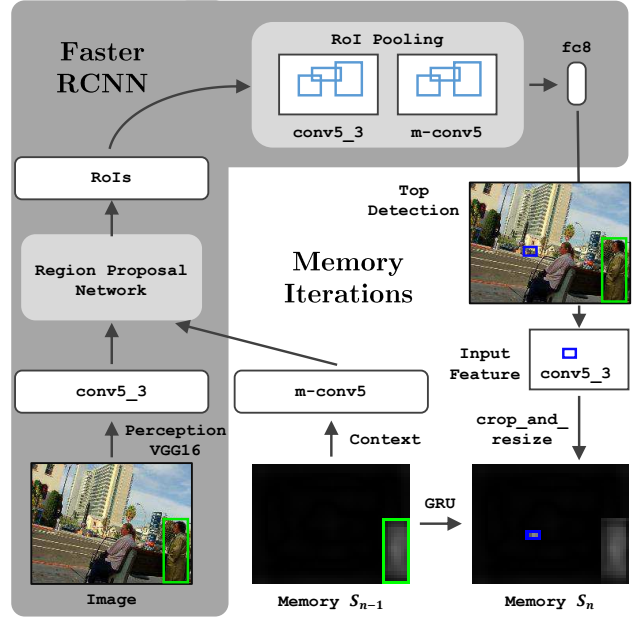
Faster RCNN

RoI Pooling

conv5_3

m-conv5

fc8

RoIs

Top Detection

Region Proposal Network

Memory Iterations

Input Feature

conv5_3

conv5_3

m-conv5

Perception VGG16

Context

crop_and_resize

GRU

Image

Memory $S_{n-1}$

Memory $S_n$